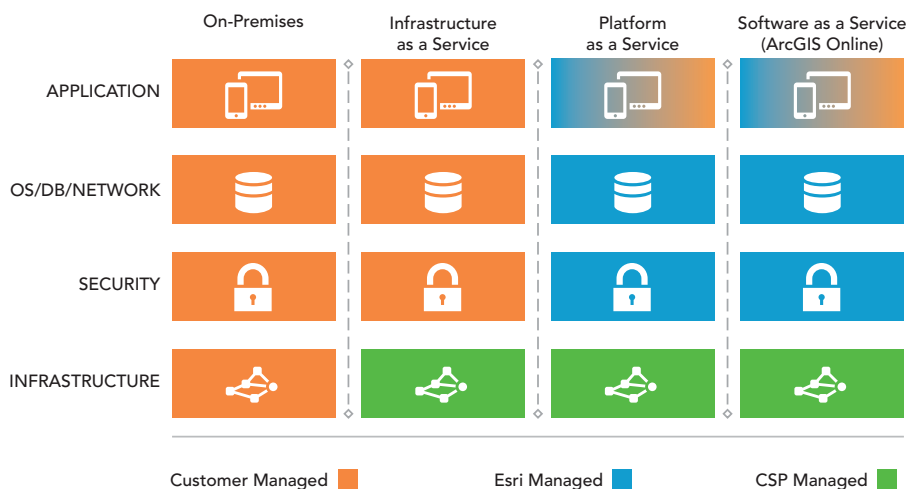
On-Premises

Infrastructure as a Service

Platform as a Service

Software as a Service (ArcGIS Online)

APPLICATION

OS/DB/NETWORK

SECURITY

INFRASTRUCTURE

Customer Managed

Esri Managed

CSP Managed